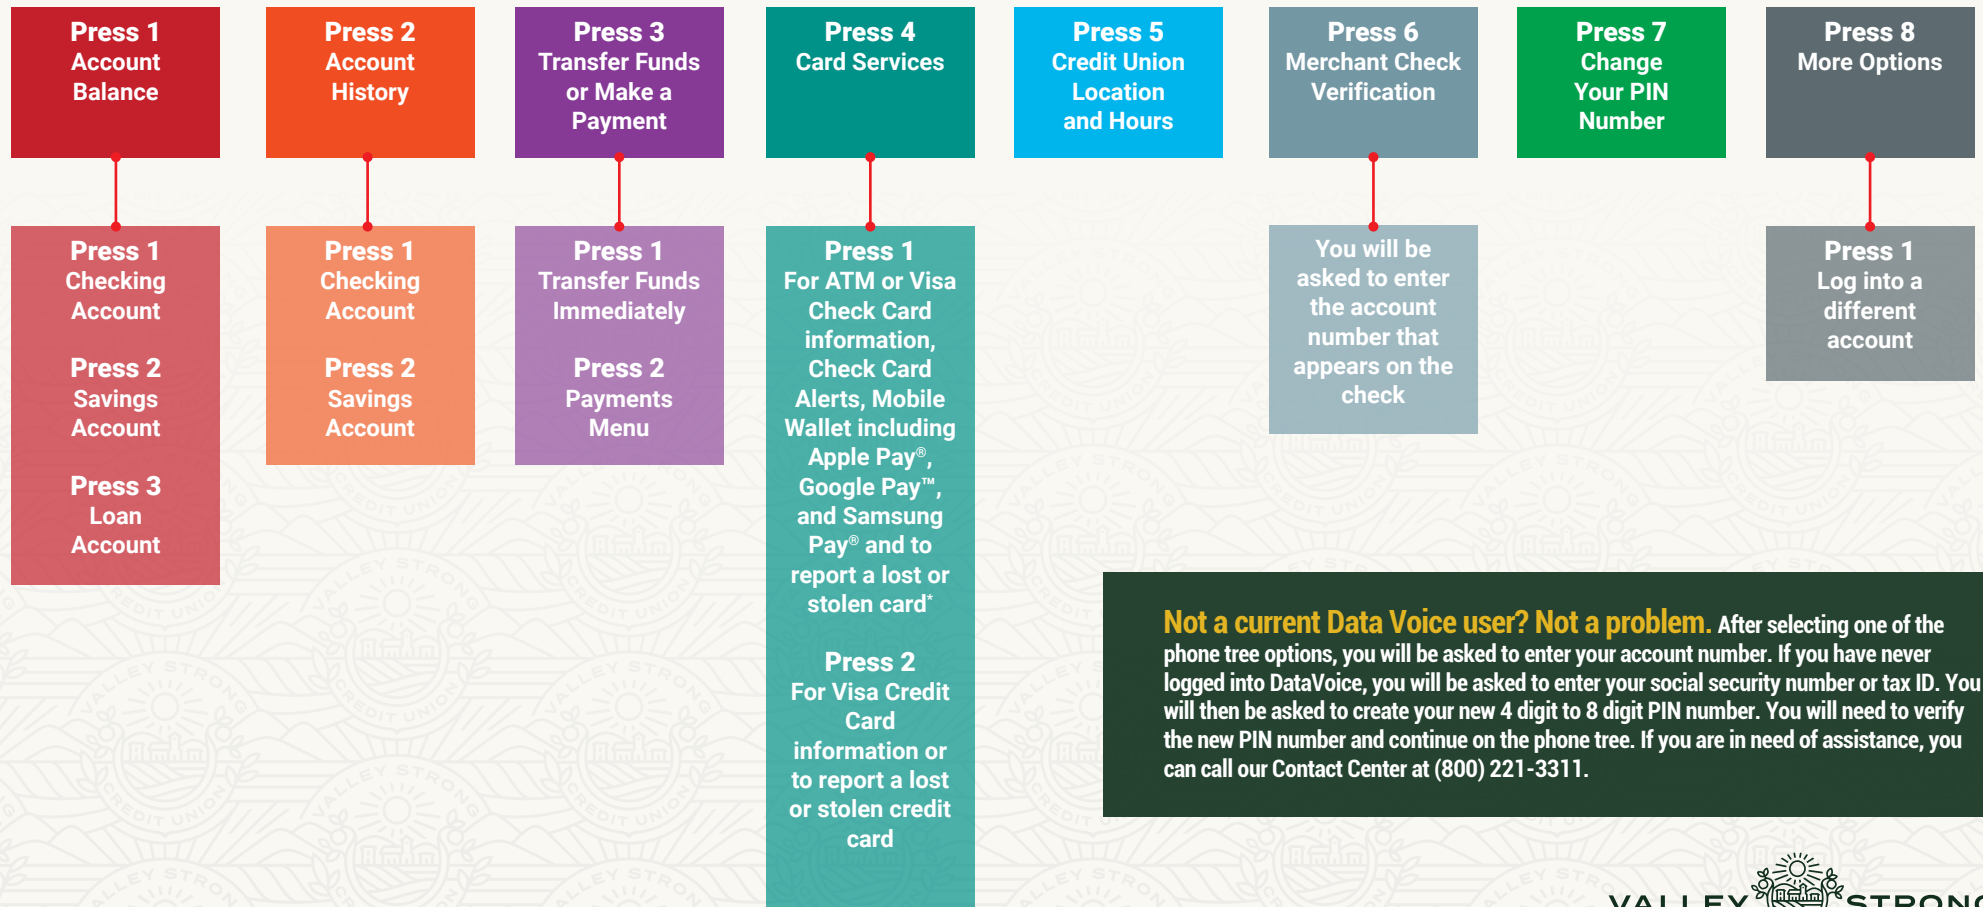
Press 1
Account Balance

Press 2
Account History

Press 3
Transfer Funds or Make a Payment

Press 4
Card Services

Press 5
Credit Union Location and Hours

Press 6
Merchant Check Verification

Press 7
Change Your PIN Number

Press 8
More Options

Press 1
Checking Account

Press 2
Savings Account

Press 3
Loan Account

Press 1
Checking Account

Press 2
Savings Account

Press 1
Transfer Funds Immediately

Press 2
Payments Menu

Press 1
For ATM or Visa Check Card information, Check Card Alerts, Mobile Wallet including Apple Pay®, Google Pay™, and Samsung Pay® and to report a lost or stolen card*

Press 2
For Visa Credit Card information or to report a lost or stolen credit card

You will be asked to enter the account number that appears on the check

Press 1
Log into a different account

Not a current Data Voice user? Not a problem. After selecting one of the phone tree options, you will be asked to enter your account number. If you have never logged into DataVoice, you will be asked to enter your social security number or tax ID. You will then be asked to create your new 4 digit to 8 digit PIN number. You will need to verify the new PIN number and continue on the phone tree. If you are in need of assistance, you can call our Contact Center at (800) 221-3311.

VALLEY STRONG